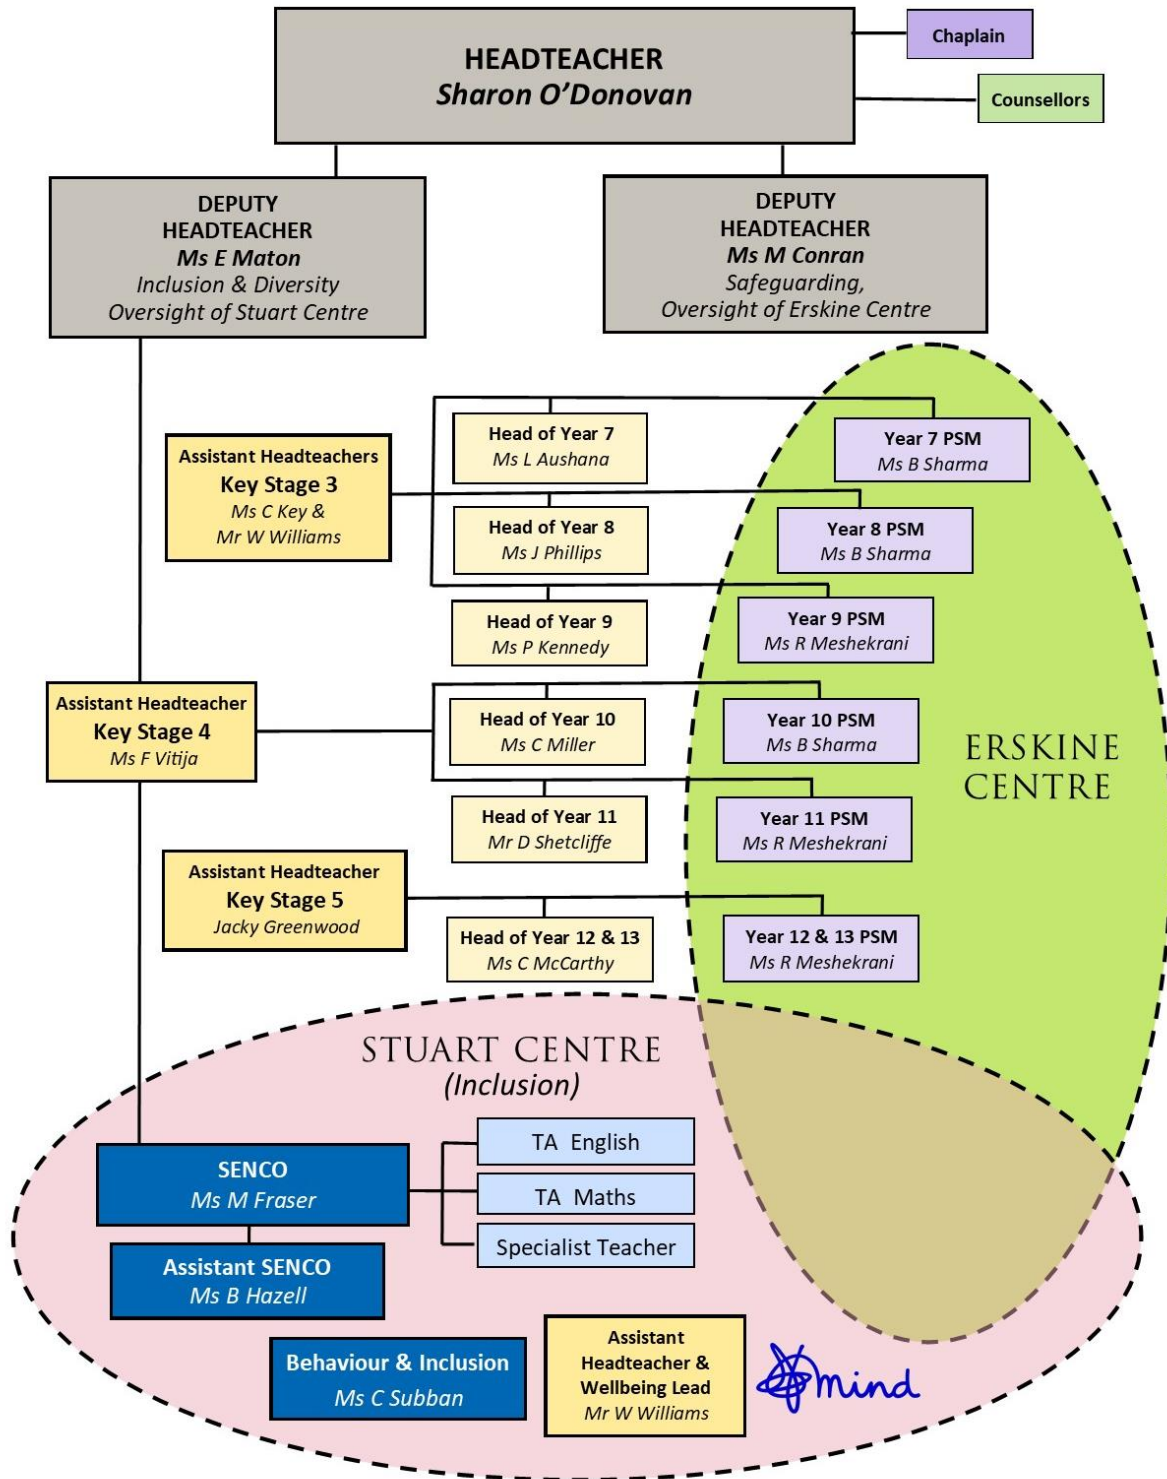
HEADTEACHER
Sharon O'Donovan

Chaplain

Counsellors

DEPUTY HEADTEACHER
Ms E Maton
Inclusion & Diversity
Oversight of Stuart Centre

DEPUTY HEADTEACHER
Ms M Conran
Safeguarding,
Oversight of Erskine Centre

Assistant Headteachers
Key Stage 3
Ms C Key &
Mr W Williams

Head of Year 7
Ms L Aushana

Year 7 PSM
Ms B Sharma

Head of Year 8
Ms J Phillips

Year 8 PSM
Ms B Sharma

Head of Year 9
Ms P Kennedy

Year 9 PSM
Ms R Meshekrani

Assistant Headteacher
Key Stage 4
Ms F Vitija

Head of Year 10
Ms C Miller

Year 10 PSM
Ms B Sharma

ERSKINE CENTRE

Head of Year 11
Mr D Shetcliffe

Year 11 PSM
Ms R Meshekrani

Assistant Headteacher
Key Stage 5
Jacky Greenwood

Head of Year 12 & 13
Ms C McCarthy

Year 12 & 13 PSM
Ms R Meshekrani

STUART CENTRE
(Inclusion)

SENCO
Ms M Fraser

TA English

TA Maths

Specialist Teacher

Assistant SENCO
Ms B Hazell

Behaviour & Inclusion
Ms C Subban

Assistant Headteacher & Wellbeing Lead
Mr W Williams

mind